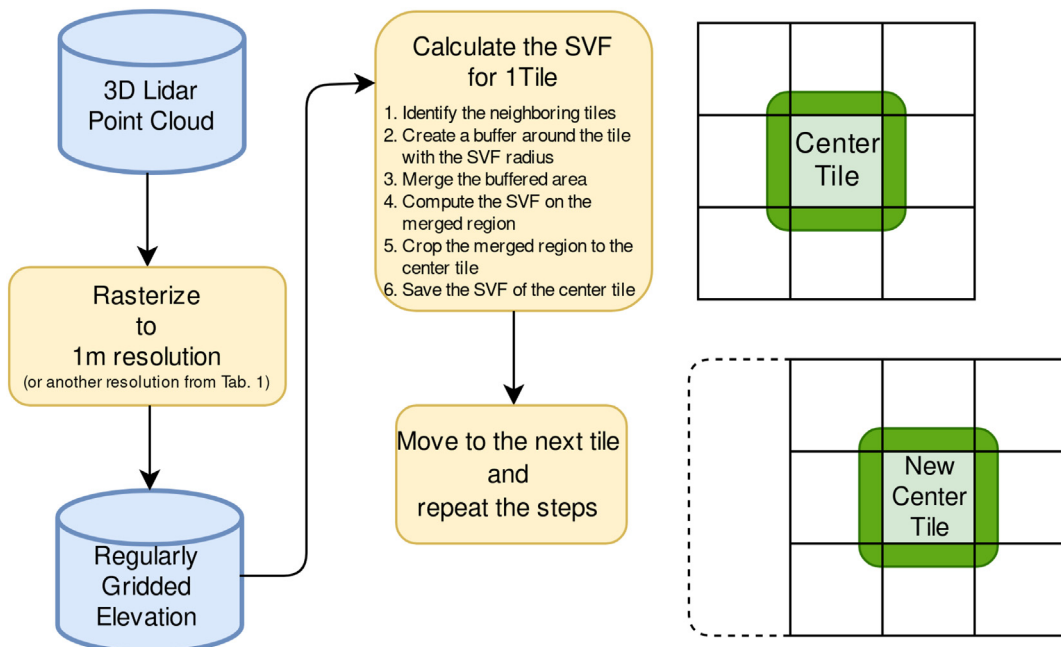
3D Lidar Point Cloud

Rasterize to 1m resolution
(or another resolution from Tab. 1)

Regularly Gridded Elevation

Calculate the SVF for 1Tile

1. Identify the neighboring tiles
2. Create a buffer around the tile with the SVF radius
3. Merge the buffered area
4. Compute the SVF on the merged region
5. Crop the merged region to the center tile
6. Save the SVF of the center tile

Move to the next tile and repeat the steps

Center Tile

New Center Tile